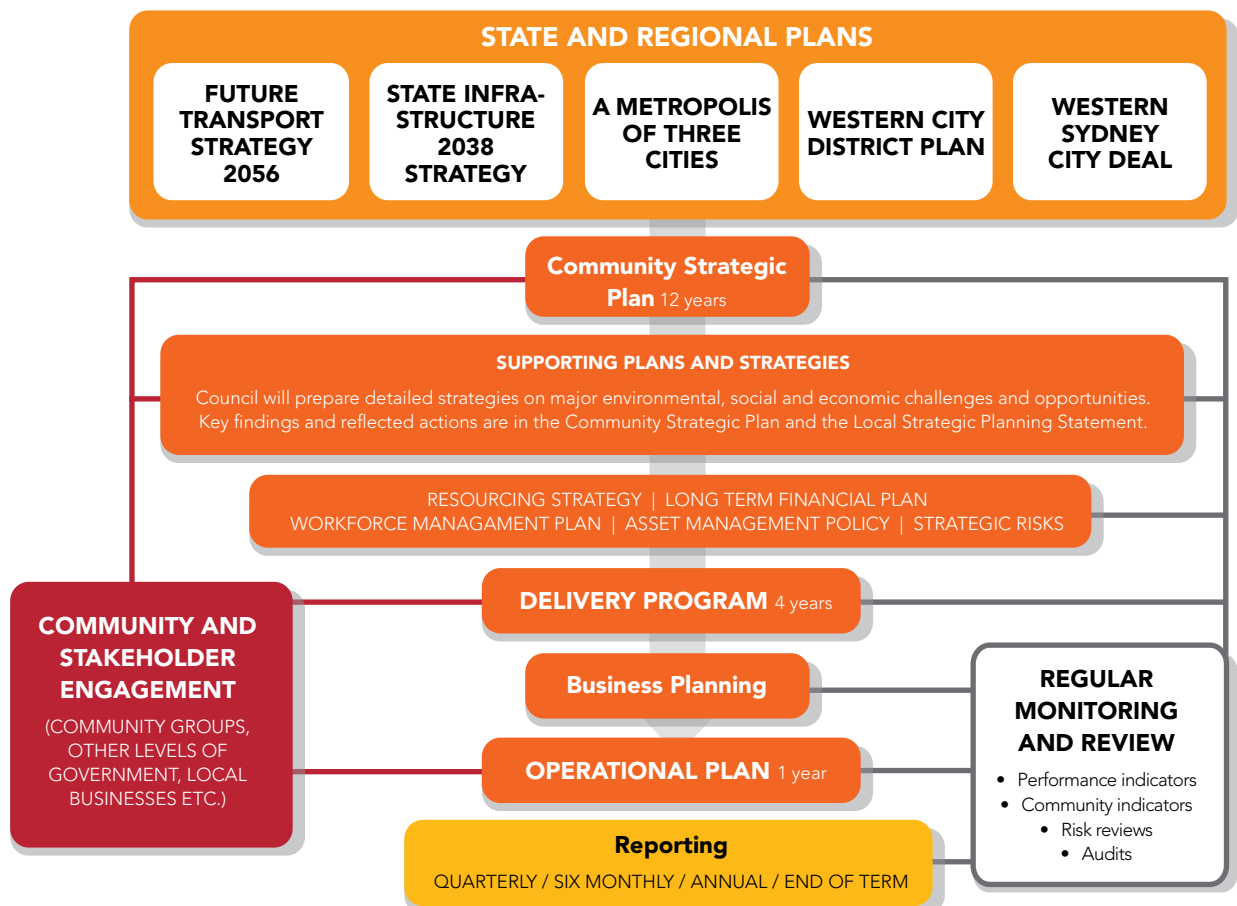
STATE AND REGIONAL PLANS

FUTURE TRANSPORT STRATEGY 2056

STATE INFRASTRUCTURE 2038 STRATEGY

A METROPOLIS OF THREE CITIES

WESTERN CITY DISTRICT PLAN

WESTERN SYDNEY CITY DEAL

Community Strategic Plan 12 years

SUPPORTING PLANS AND STRATEGIES

Council will prepare detailed strategies on major environmental, social and economic challenges and opportunities. Key findings and reflected actions are in the Community Strategic Plan and the Local Strategic Planning Statement.

RESOURCING STRATEGY | LONG TERM FINANCIAL PLAN
WORKFORCE MANAGAMENT PLAN | ASSET MANAGEMENT POLICY | STRATEGIC RISKS

DELIVERY PROGRAM 4 years

Business Planning

OPERATIONAL PLAN 1 year

Reporting
QUARTERLY / SIX MONTHLY / ANNUAL / END OF TERM

COMMUNITY AND STAKEHOLDER ENGAGEMENT

(COMMUNITY GROUPS, OTHER LEVELS OF GOVERNMENT, LOCAL BUSINESSES ETC.)

REGULAR MONITORING AND REVIEW

• Performance indicators
• Community indicators
• Risk reviews
• Audits